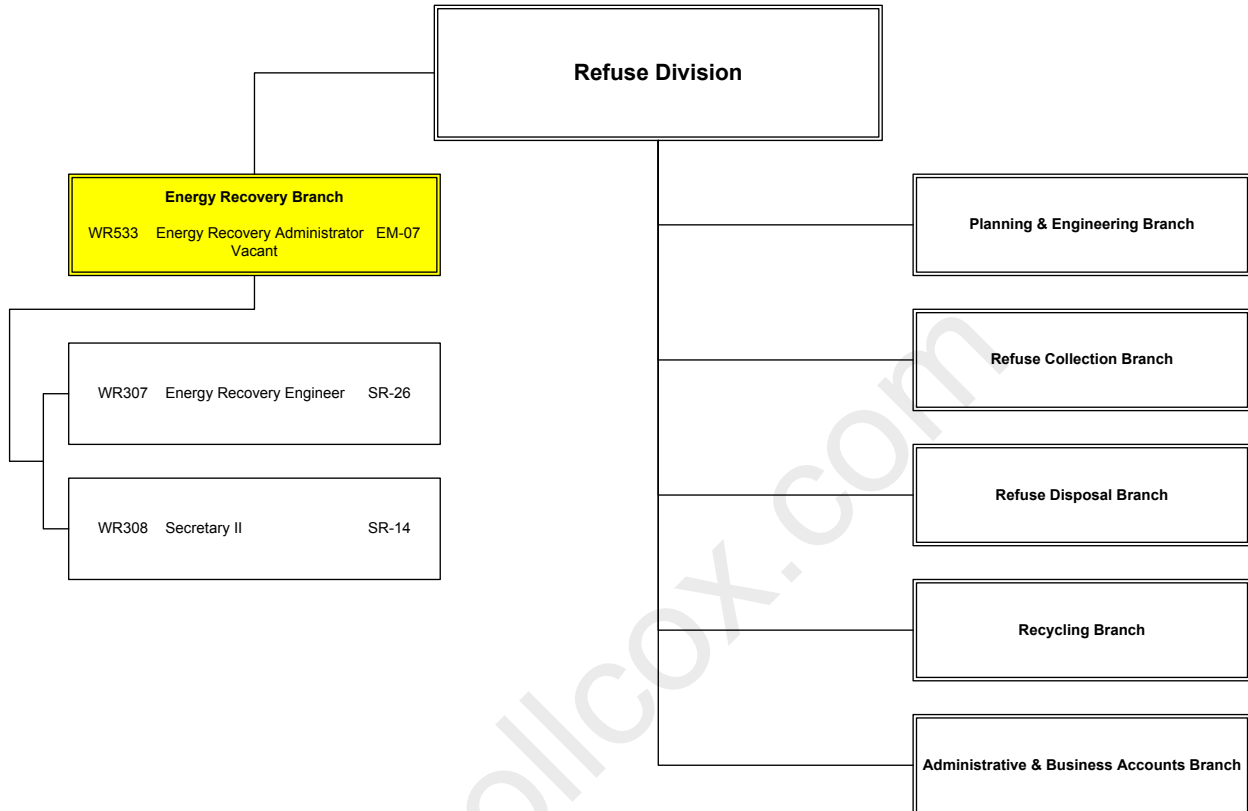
Refuse Division

Energy Recovery Branch
WR533 Energy Recovery Administrator EM-07
Vacant

WR307 Energy Recovery Engineer SR-26

WR308 Secretary II SR-14

Planning & Engineering Branch

Refuse Collection Branch

Refuse Disposal Branch

Recycling Branch

Administrative & Business Accounts Branch

ollcox.com